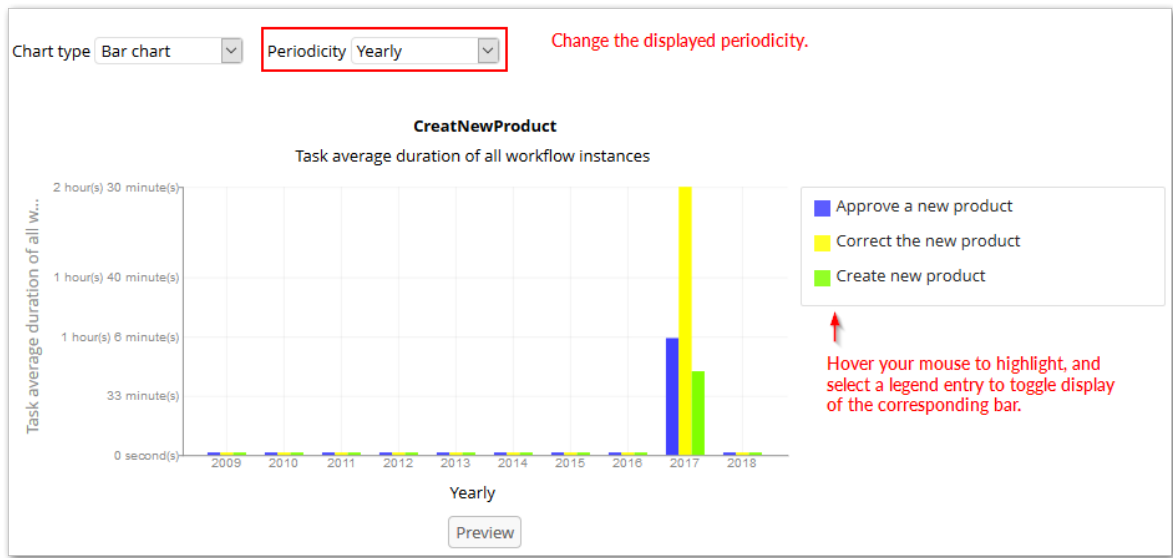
Chart type Bar chart

Periodicity Yearly

Change the displayed periodicity.

CreatNewProduct

Task average duration of all workflow instances

Task average duration of all w...

2 hour(s) 30 minute(s)

1 hour(s) 40 minute(s)

1 hour(s) 6 minute(s)

33 minute(s)

0 second(s)

2009 2010 2011 2012 2013 2014 2015 2016 2017 2018

Yearly

Approve a new product

Correct the new product

Create new product

Hover your mouse to highlight, and select a legend entry to toggle display of the corresponding bar.

Preview